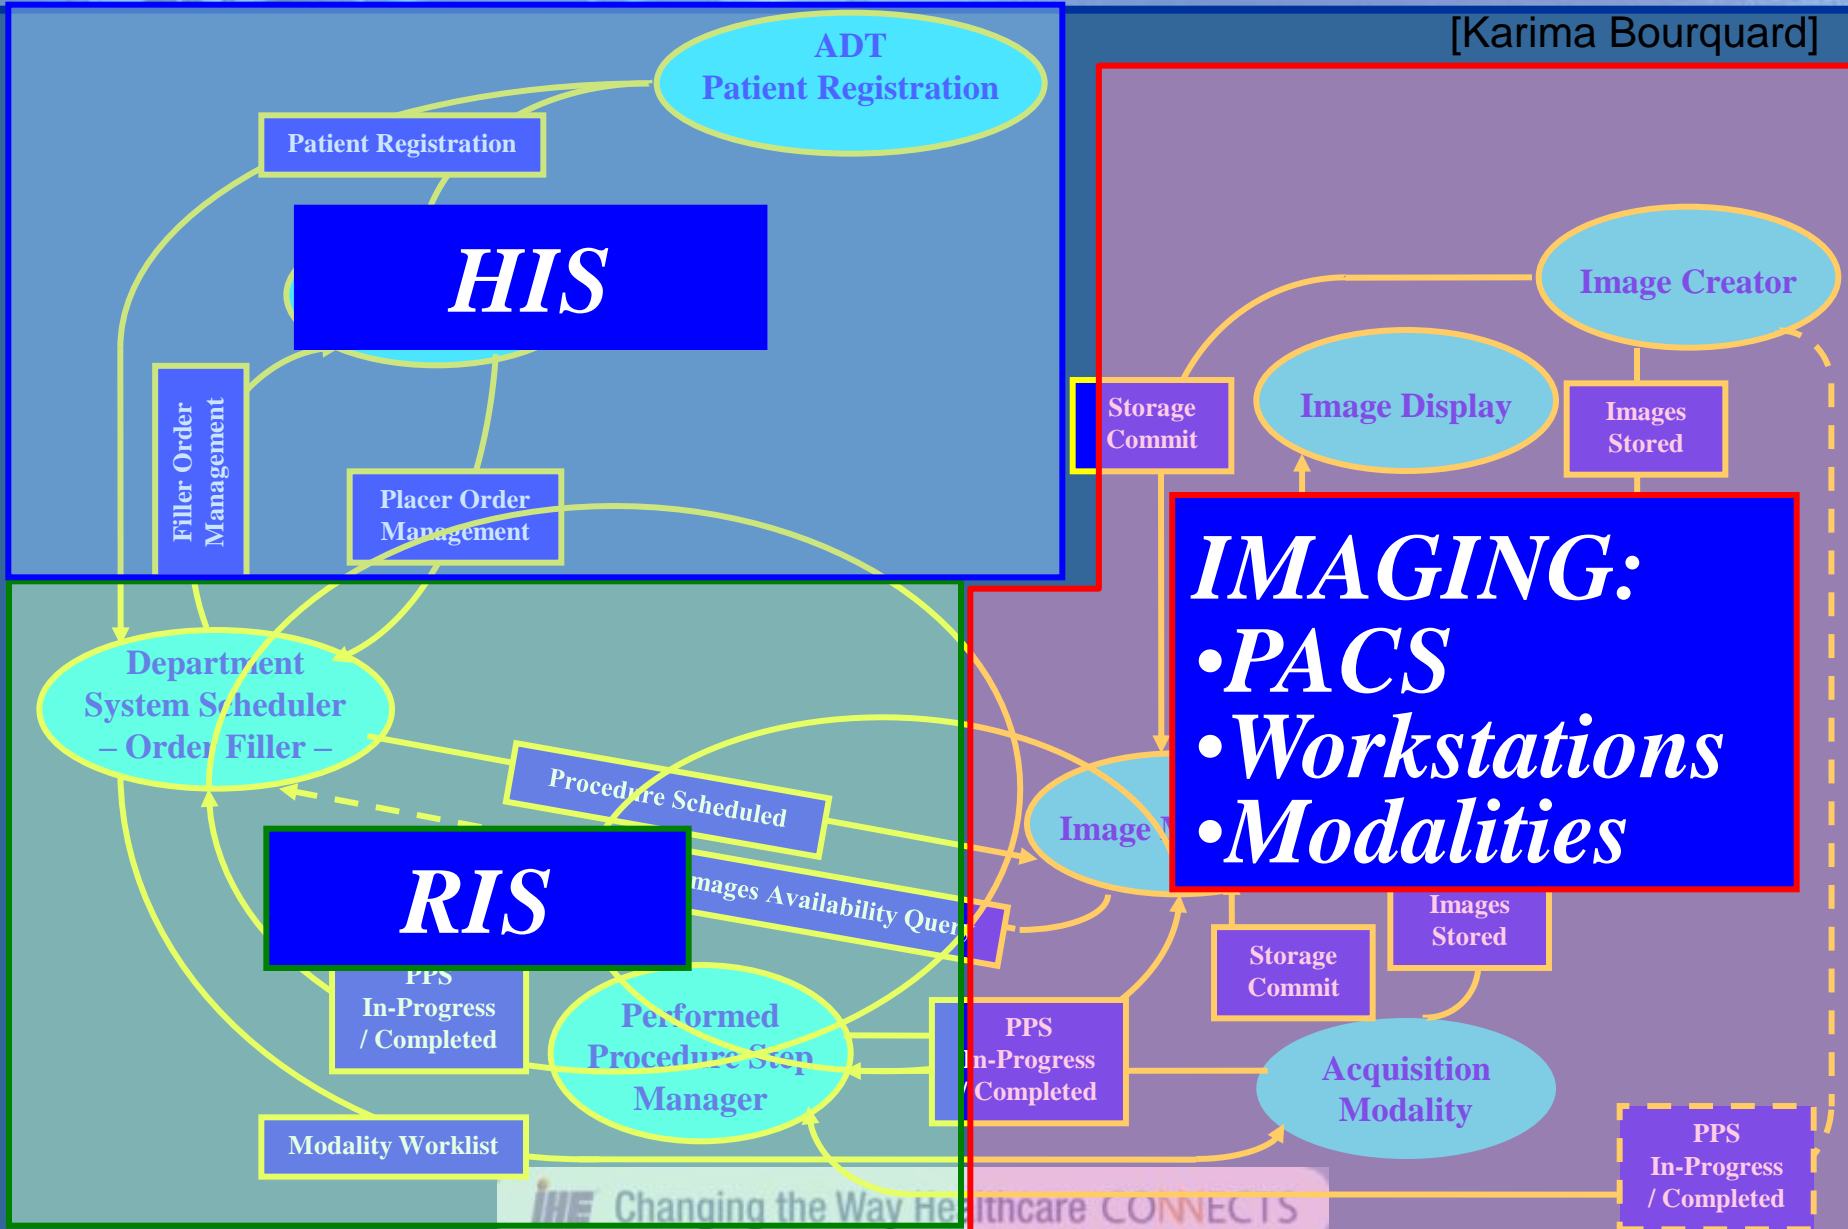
[Karima Bourquard]

ADT
Patient Registration

Patient Registration

HIS

Filler Order Management

Placer Order Management

Image Creator

Storage Commit

Image Display

Images Stored

IMAGING:
•PACS
•Workstations
•Modalities

Department System Scheduler – Order Filler –

Procedure Scheduled

Image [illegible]

Images Availability Query

RIS

PPS In-Progress / Completed

Performed Procedure Step Manager

Images Stored

Storage Commit

PPS In-Progress / Completed

Acquisition Modality

Modality Worklist

PPS In-Progress / Completed

IHE Changing the Way Healthcare CONNECTS